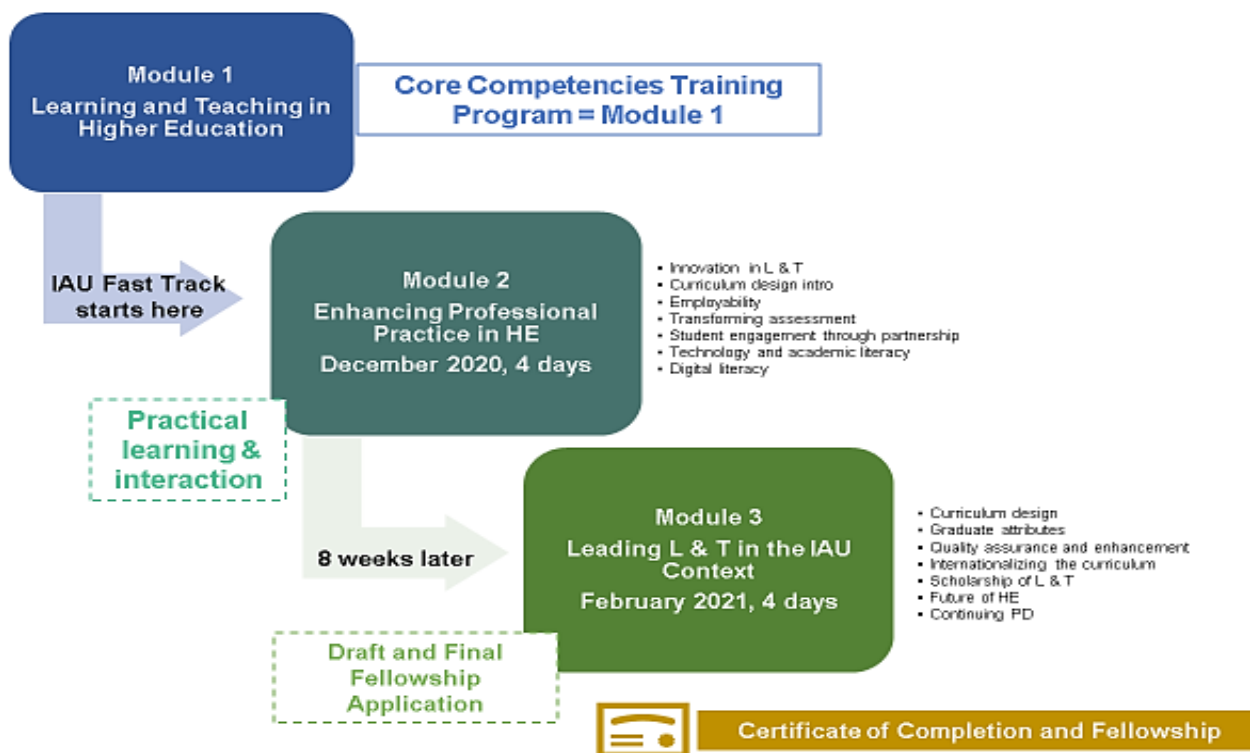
Module 1
Learning and Teaching in Higher Education

Core Competencies Training Program = Module 1

IAU Fast Track starts here

Module 2
Enhancing Professional Practice in HE
December 2020, 4 days

- Innovation in L & T
- Curriculum design intro
- Employability
- Transforming assessment
- Student engagement through partnership
- Technology and academic literacy
- Digital literacy

Practical learning & interaction

8 weeks later

Module 3
Leading L & T in the IAU Context
February 2021, 4 days

- Curriculum design
- Graduate attributes
- Quality assurance and enhancement
- Internationalizing the curriculum
- Scholarship of L & T
- Future of HE
- Continuing PD

Draft and Final Fellowship Application

Certificate of Completion and Fellowship